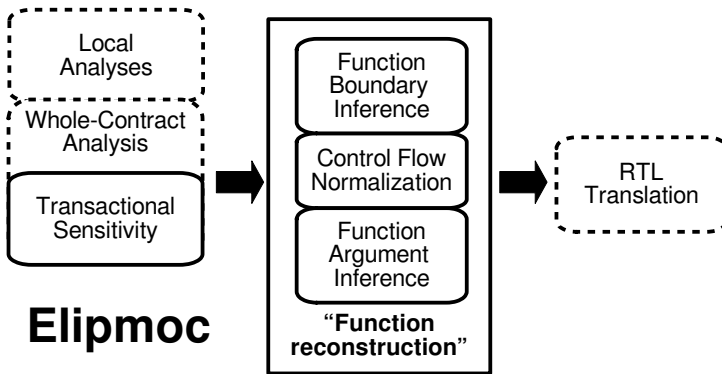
Local Analyses

Whole-Contract Analysis

Transactional Sensitivity

Elipmoc

Function Boundary Inference

Control Flow Normalization

Function Argument Inference

"Function reconstruction"

RTL Translation